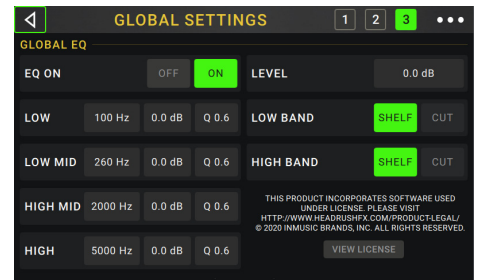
GLOBAL SETTINGS 1 2 3 •••

GLOBAL EQ

| EQ ON | | OFF | ON |
|---|---|---|---|
| LOW | 100 Hz | 0.0 dB | Q 0.6 |
| LOW MID | 260 Hz | 0.0 dB | Q 0.6 |
| HIGH MID | 2000 Hz | 0.0 dB | Q 0.6 |
| HIGH | 5000 Hz | 0.0 dB | Q 0.6 |

| LEVEL | 0.0 dB | |
|---|---|---|
| LOW BAND | SHELF | CUT |
| HIGH BAND | SHELF | CUT |

THIS PRODUCT INCORPORATES SOFTWARE USED UNDER LICENSE. PLEASE VISIT HTTP://WWW.HEADRUSHFX.COM/PRODUCT-LEGAL/ © 2020 INMUSIC BRANDS, INC. ALL RIGHTS RESERVED.

VIEW LICENSE